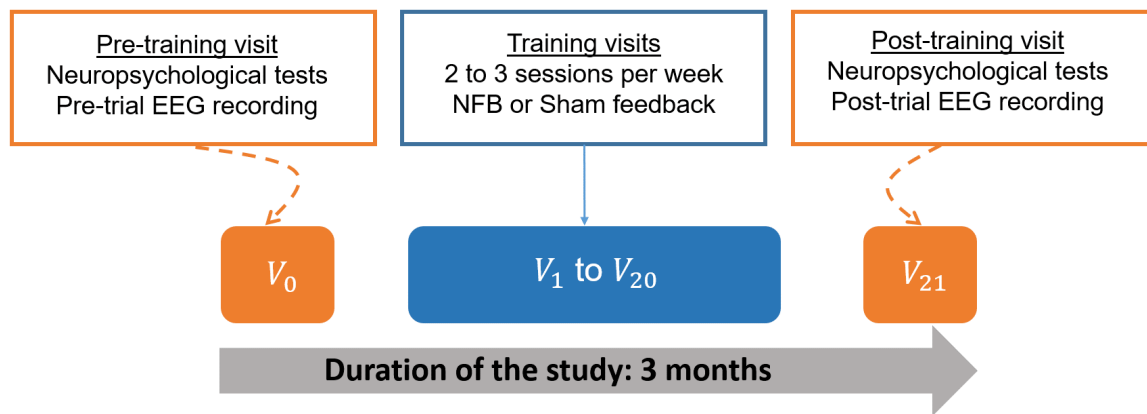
Pre-training visit
Neuropsychological tests
Pre-trial EEG recording

Training visits
2 to 3 sessions per week
NFB or Sham feedback

Post-training visit
Neuropsychological tests
Post-trial EEG recording

$V_0$

$V_1$ to $V_{20}$

$V_{21}$

Duration of the study: 3 months